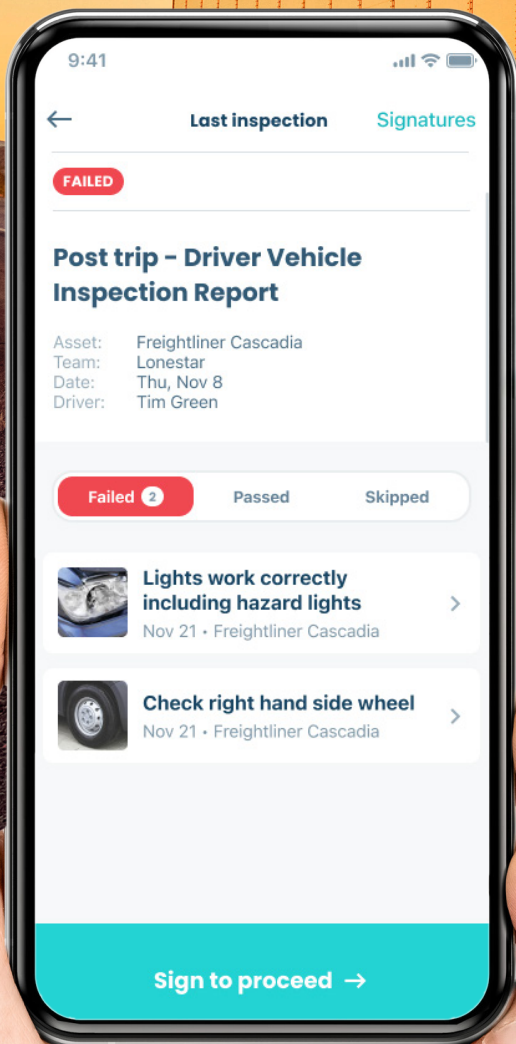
9:41

← Last inspection Signatures

FAILED

Post trip - Driver Vehicle Inspection Report

Asset: Freightliner Cascadia
Team: Lonestar
Date: Thu, Nov 8
Driver: Tim Green

Failed 2 Passed Skipped

Lights work correctly including hazard lights
Nov 21 • Freightliner Cascadia

Check right hand side wheel
Nov 21 • Freightliner Cascadia

Sign to proceed →